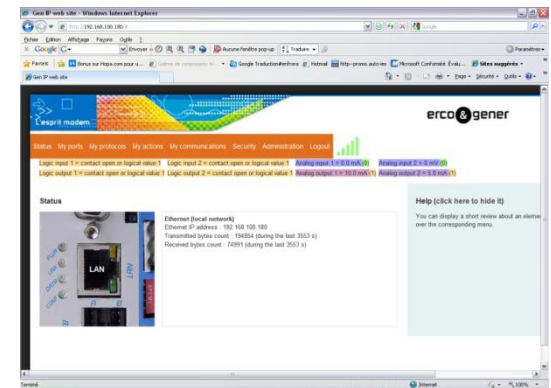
Gen IP web site - Windows Internet Explorer

http://192.168.100.180/

Google

Fichier Edition Affichage Favoris Outils ?

Google G- Envoyer à Aucune fenêtre pop-up Traduire

Paramètres

Favoris Bonus sur Hopsa.com pour u... Galerie de composants W... Google Traduction/Renforce Hotmail http--promo.auto-ies Microsoft Conformité. Évalu... Sites suggérés

Gen IP web site

Page Sécurité Outils

L'esprit modem

erco & gener

Status My ports My protocols My actions My communications Security Administration Logout

Logic input 1 = contact open or logical value 1 Logic input 2 = contact open or logical value 1 Analog input 1 = 0.0 mA (0) Analog input 2 = 0 mV (0)

Logic output 1 = contact open or logical value 1 Logic output 2 = contact open or logical value 1 Analog output 1 = 10.0 mA (1) Analog output 2 = 5.0 mA (1)

Status

LAN

Ethernet (local network)
Ethernet IP address : 192.168.100.180
Transmitted bytes count : 194854 (during the last 3553 s)
Received bytes count : 74991 (during the last 3553 s)

Help (click here to hide it)

You can display a short review about an eleme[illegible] over the corresponding menu.

Terminé

Internet

100%